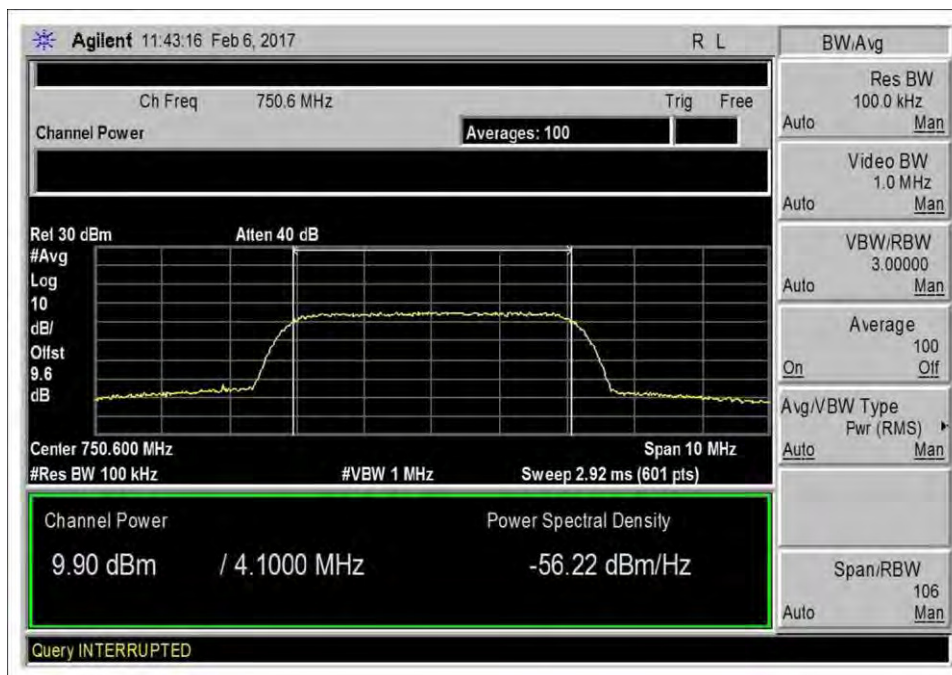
Agilent 11:43:16 Feb 6, 2017

R L

Ch Freq 750.6 MHz

Trig Free

Channel Power

Averages: 100

Ref 30 dBm

Atten 40 dB

#Avg
Log
10
dB/
Offst
9.6
dB

Center 750.600 MHz

Span 10 MHz

#Res BW 100 kHz

#VBW 1 MHz

Sweep 2.92 ms (601 pts)

Channel Power

9.90 dBm / 4.1000 MHz

Power Spectral Density

-56.22 dBm/Hz

Query INTERRUPTED

BW/Avg

Res BW
100.0 kHz
Auto Man

Video BW
1.0 MHz
Auto Man

VBW/RBW
3.00000
Auto Man

Average
100
On Off

Avg/VBW Type
Pwr (RMS)
Auto Man

Span/RBW
106
Auto Man